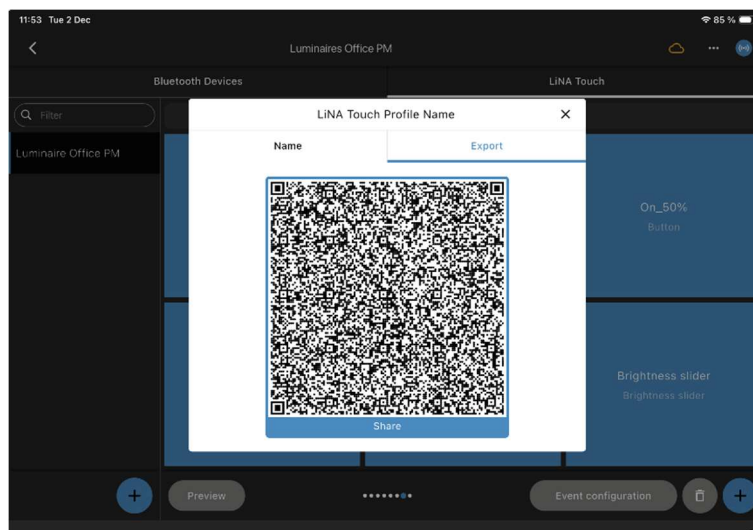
11:53 Tue 2 Dec

85 %

Luminaires Office PM

Bluetooth Devices

LiNA Touch

Filter

Luminaire Office PM

LiNA Touch Profile Name

Name

Export

Share

On_50%

Button

Brightness slider

Brightness slider

Preview

Event configuration